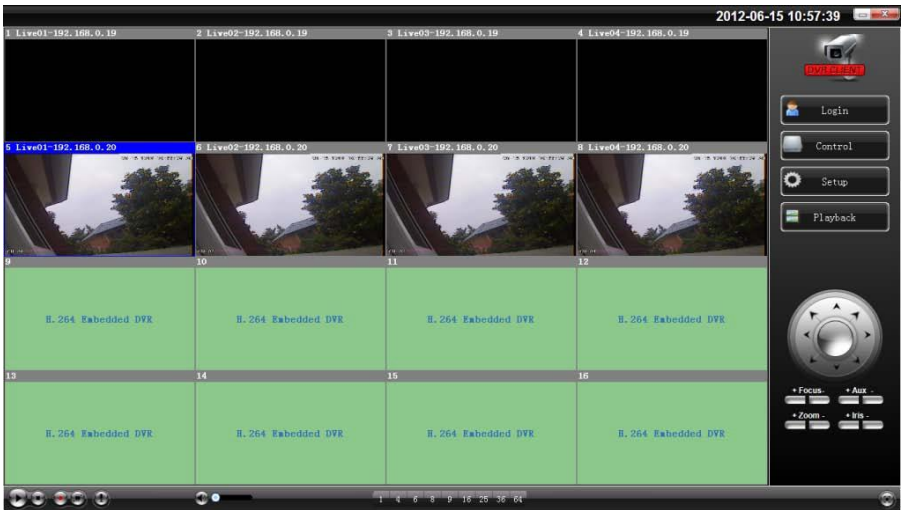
2012-06-15 10:57:39

1 Live01-192.168.0.19
2 Live02-192.168.0.19
3 Live03-192.168.0.19
4 Live04-192.168.0.19

5 Live01-192.168.0.20
6 Live02-192.168.0.20
7 Live03-192.168.0.20
8 Live04-192.168.0.20

9
H.264 Embedded DVR
10
H.264 Embedded DVR
11
H.264 Embedded DVR
12
H.264 Embedded DVR

13
H.264 Embedded DVR
14
H.264 Embedded DVR
15
H.264 Embedded DVR
16
H.264 Embedded DVR

DVR CLIENT

Login
Control
Setup
Playback

+ Focus -
+ Aux -
+ Zoom -
+ Iris -

1 4 6 8 9 16 25 36 64